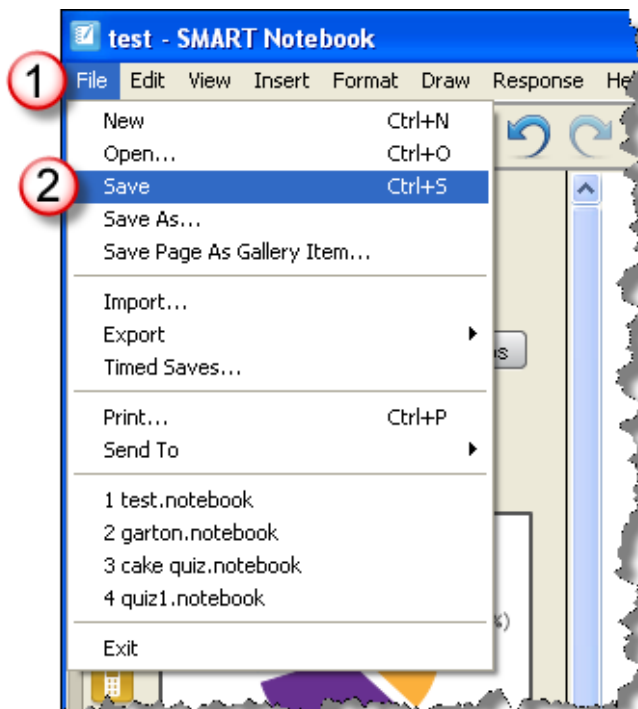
test - SMART Notebook

1 File Edit View Insert Format Draw Response He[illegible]

New Ctrl+N
Open... Ctrl+O
2 Save Ctrl+S
Save As...
Save Page As Gallery Item...

Import...
Export
Timed Saves...

Print... Ctrl+P
Send To

1 test.notebook
2 garton.notebook
3 cake quiz.notebook
4 quiz1.notebook

Exit